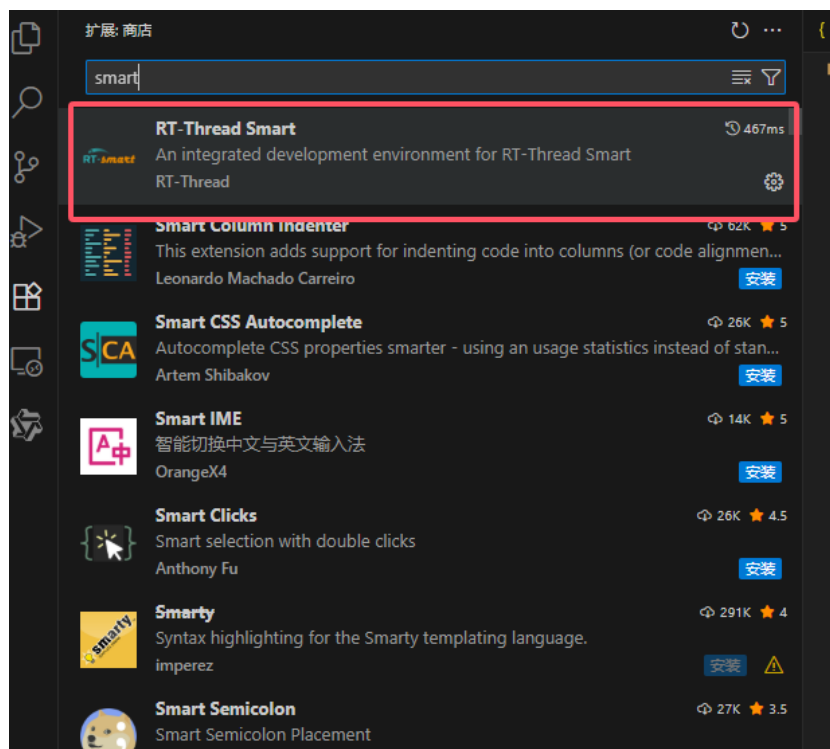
扩展: 商店

smart

RT-Thread Smart
467ms
An integrated development environment for RT-Thread Smart
RT-Thread

Smart Column Indenter
62K 5
This extension adds support for indenting code into columns (or code alignmen...
Leonardo Machado Carreiro
安装

Smart CSS Autocomplete
26K 5
Autocomplete CSS properties smarter - using an usage statistics instead of stan...
Artem Shibakov
安装

Smart IME
14K 5
智能切换中文与英文输入法
OrangeX4
安装

Smart Clicks
26K 4.5
Smart selection with double clicks
Anthony Fu
安装

Smarty
291K 4
Syntax highlighting for the Smarty templating language.
imperez
安装

Smart Semicolon
27K 3.5
Smart Semicolon Placement